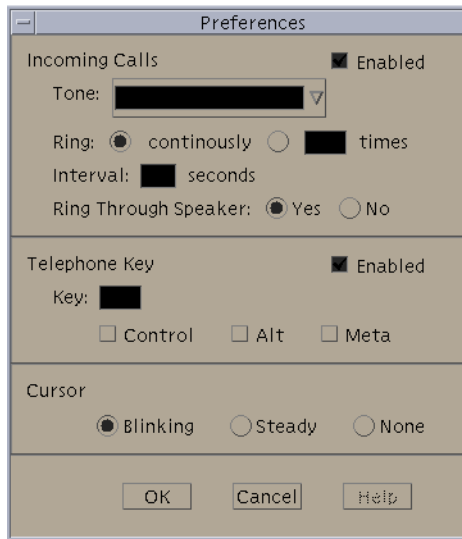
Preferences

Incoming Calls

Enabled

Tone:

Ring: continously times

Interval: seconds

Ring Through Speaker: Yes No

Telephone Key

Enabled

Key:

Control Alt Meta

Cursor

Blinking Steady None

OK Cancel Help